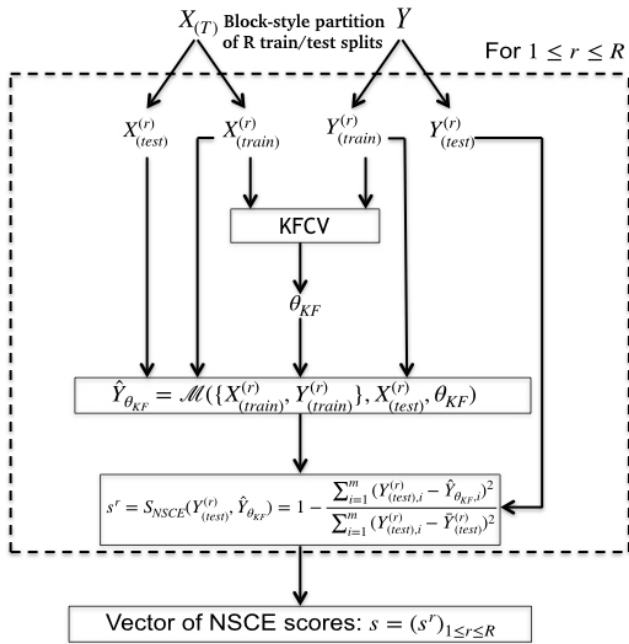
$X_{(T)}$ Block-style partition of R train/test splits $Y$

For $1 \leq r \leq R$

$X^{(r)}_{(test)}$ $X^{(r)}_{(train)}$ $Y^{(r)}_{(train)}$ $Y^{(r)}_{(test)}$

KFCV

$\theta_{KF}$

$\hat{Y}_{\theta_{KF}} = \mathscr{M}(\{X^{(r)}_{(train)}, Y^{(r)}_{(train)}\}, X^{(r)}_{(test)}, \theta_{KF})$

$s^r = S_{NSCE}(Y^{(r)}_{(test)}, \hat{Y}_{\theta_{KF}}) = 1 - \frac{\sum_{i=1}^{m}(Y^{(r)}_{(test),i} - \hat{Y}_{\theta_{KF},i})^2}{\sum_{i=1}^{m}(Y^{(r)}_{(test),i} - \bar{Y}^{(r)}_{(test)})^2}$

Vector of NSCE scores: $s = (s^r)_{1 \leq r \leq R}$